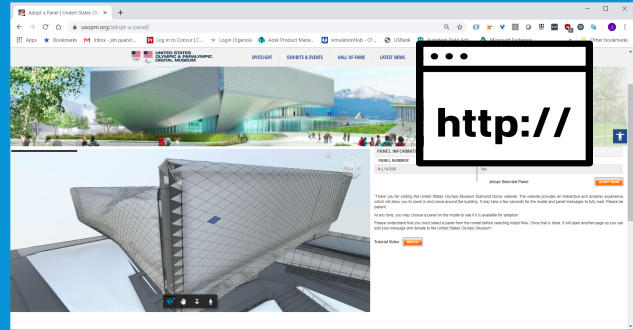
Adopt a Panel | United States O...

usopm.org/adopt-a-panel/

Apps Bookmarks Inbox - jim.quann... Log in to Concur | C... Login | Egencia Adobe Product Mana... simulationHub - Cl... USBank Other bookmarks

UNITED STATES OLYMPIC & PARALYMPIC DIGITAL MUSEUM

SPOTLIGHT EXHIBITS & EVENTS HALL OF FAME LATEST NEWS

http://

PANEL INFORMATI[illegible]

PANEL NUMBER

R-L14-005 Yes

Adopt Selected Panel ADOPT NOW

Thank you for visiting the United States Olympic Museum Diamond Donor website. This website provides an interactive and dynamic experience which will allow you to zoom in and move around the building. It may take a few seconds for the model and panel messages to fully load. Please be patient.

At any time, you may choose a panel on the model to see if it is available for adoption.

Please understand that you must select a panel from the model before selecting Adopt Now. Once that is done, it will open another page so you can add your message and donate to the United States Olympic Museum.

Tutorial Video: WATCH